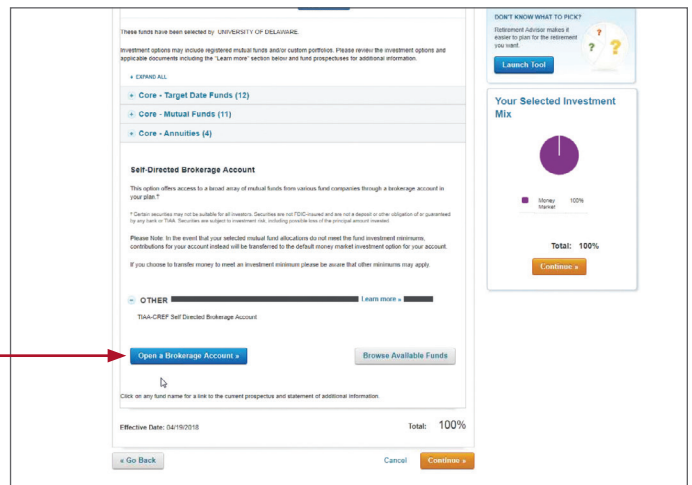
These funds have been selected by UNIVERSITY OF DELAWARE

Investment options may include registered mutual funds and/or custom portfolios. Please review the investment options and applicable documents including the "Learn more" section below and fund prospectuses for additional information.

+ EXPAND ALL

+ Core - Target Date Funds (12)

+ Core - Mutual Funds (11)

+ Core - Annuities (4)

Self-Directed Brokerage Account

This option offers access to a broad array of mutual funds from various fund companies through a brokerage account in your plan.*

* Certain securities may not be suitable for all investors. Securities are not FDIC-insured and are not a deposit or other obligation of or guaranteed by any bank or TIAA. Securities are subject to investment risk, including possible loss of the principal amount invested.

Please Note: In the event that your selected mutual fund allocations do not meet the fund investment minimums, contributions for your account instead will be transferred to the default money market investment option for your account.

If you choose to transfer money to meet an investment minimum please be aware that other minimums may apply.

– OTHER Learn more »

TIAA-CREF Self Directed Brokerage Account

Open a Brokerage Account »

Browse Available Funds

Click on any fund name for a link to the current prospectus and statement of additional information.

Effective Date: 04/19/2018

Total: 100%

« Go Back

Cancel

Continue »

DON'T KNOW WHAT TO PICK?

Retirement Advisor makes it easier to plan for the retirement you want.

Launch Tool

Your Selected Investment Mix

Money Market 100%

Total: 100%

Continue »